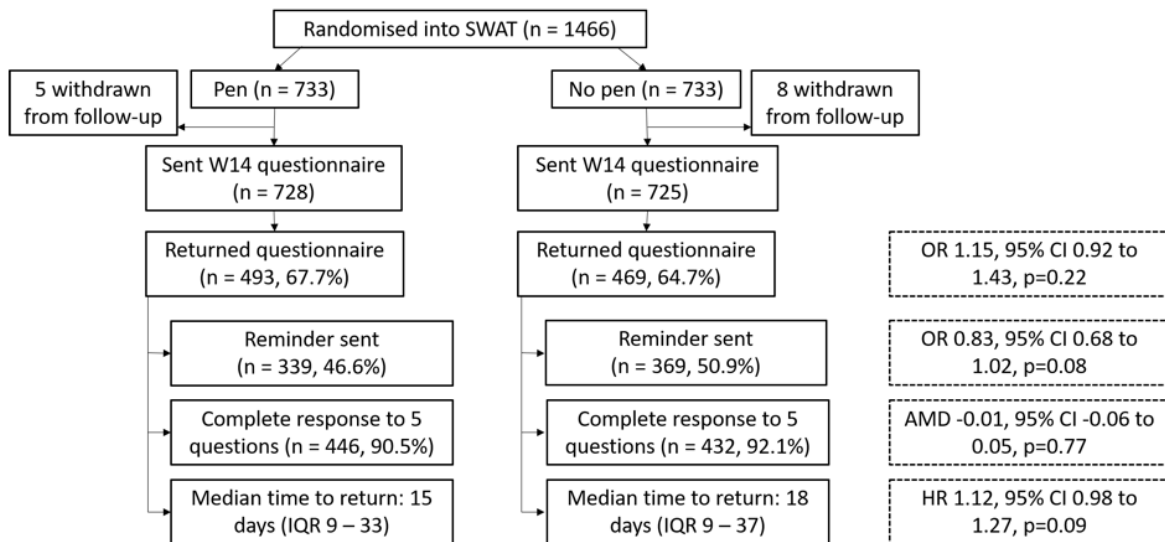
Randomised into SWAT (n = 1466)

5 withdrawn from follow-up

Pen (n = 733)

No pen (n = 733)

8 withdrawn from follow-up

Sent W14 questionnaire (n = 728)

Sent W14 questionnaire (n = 725)

Returned questionnaire (n = 493, 67.7%)

Returned questionnaire (n = 469, 64.7%)

OR 1.15, 95% CI 0.92 to 1.43, p=0.22

Reminder sent (n = 339, 46.6%)

Reminder sent (n = 369, 50.9%)

OR 0.83, 95% CI 0.68 to 1.02, p=0.08

Complete response to 5 questions (n = 446, 90.5%)

Complete response to 5 questions (n = 432, 92.1%)

AMD -0.01, 95% CI -0.06 to 0.05, p=0.77

Median time to return: 15 days (IQR 9 – 33)

Median time to return: 18 days (IQR 9 – 37)

HR 1.12, 95% CI 0.98 to 1.27, p=0.09